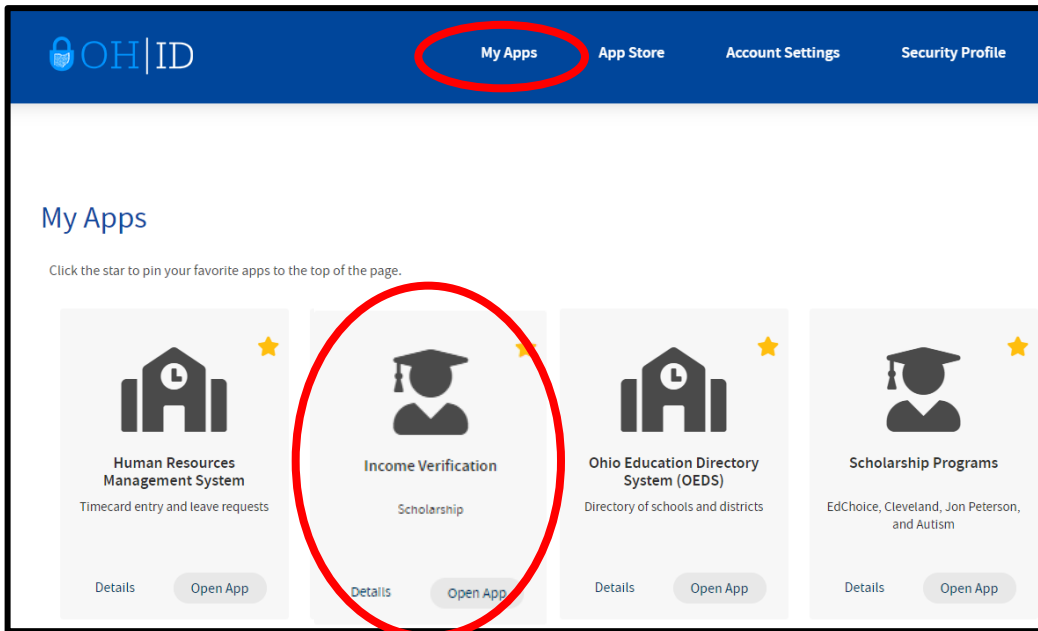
OH|ID

My Apps
App Store
Account Settings
Security Profile

My Apps

Click the star to pin your favorite apps to the top of the page.

Human Resources Management System
Timecard entry and leave requests
Details
Open App

Income Verification
Scholarship
Details
Open App

Ohio Education Directory System (OEDS)
Directory of schools and districts
Details
Open App

Scholarship Programs
EdChoice, Cleveland, Jon Peterson, and Autism
Details
Open App